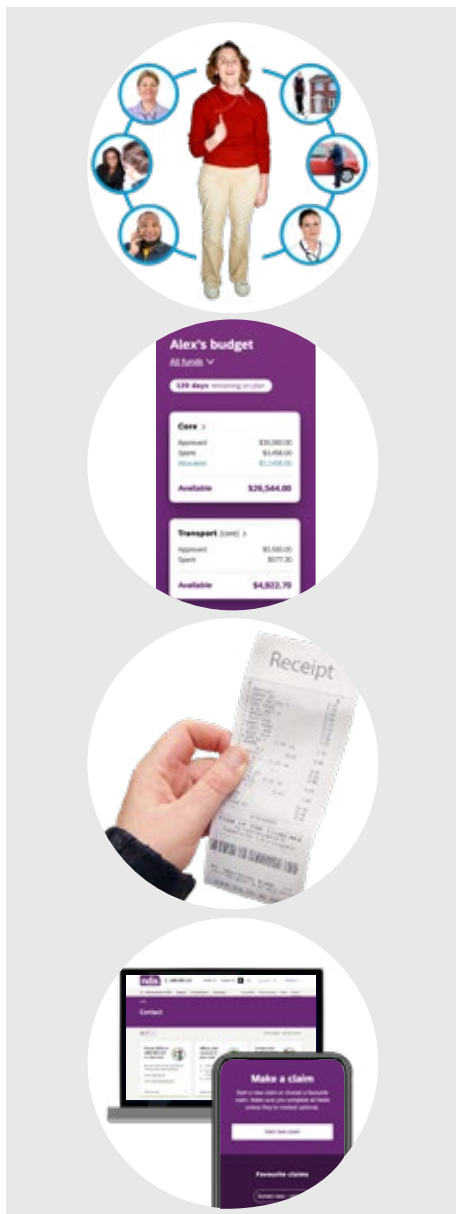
Alex's budget
All funds

120 days remaining on plan

Core >
Approved $30,000.00
Spent $3,456.00
Allocated $1,2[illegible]
Available $26,544.00

Transport (core) >
Approved $5,500.00
Spent $577.30
Available $4,922.70

Receipt

ndis
Contact

Make a claim
Start new claim
Favourite claims